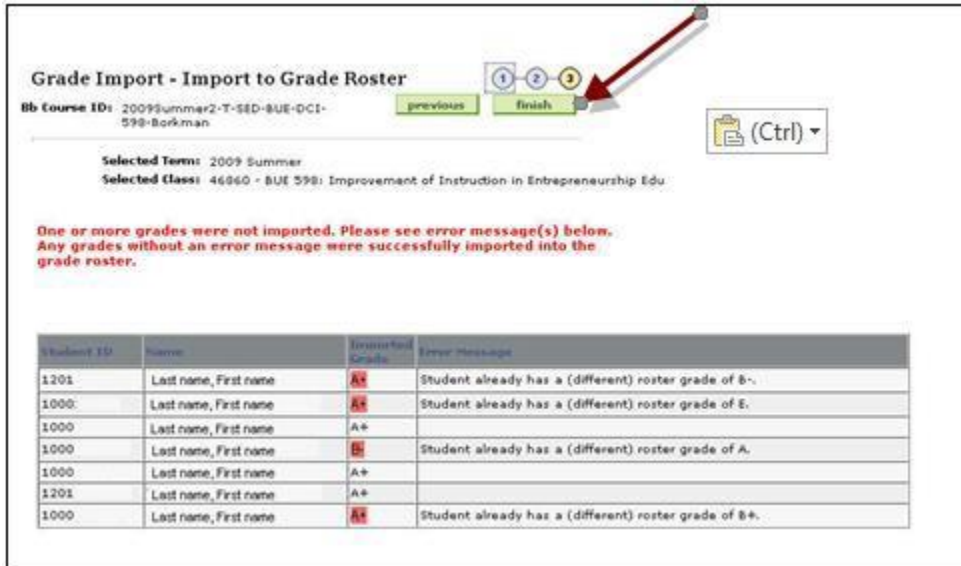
Grade Import - Import to Grade Roster

1 2 3

Bb Course ID: 2009Summer2-T-SED-BUE-DCI-598-Borkman

previous finish

(Ctrl)

Selected Term: 2009 Summer
Selected Class: 46860 - BUE 598: Improvement of Instruction in Entrepreneurship Edu

One or more grades were not imported. Please see error message(s) below. Any grades without an error message were successfully imported into the grade roster.

| Student ID | Name | Imported Grade | Error Message |
|---|---|---|---|
| 1201 | Last name, First name | A+ | Student already has a (different) roster grade of B-. |
| 1000 | Last name, First name | A+ | Student already has a (different) roster grade of E. |
| 1000 | Last name, First name | A+ | |
| 1000 | Last name, First name | B- | Student already has a (different) roster grade of A. |
| 1000 | Last name, First name | A+ | |
| 1201 | Last name, First name | A+ | |
| 1000 | Last name, First name | A+ | Student already has a (different) roster grade of B+. |